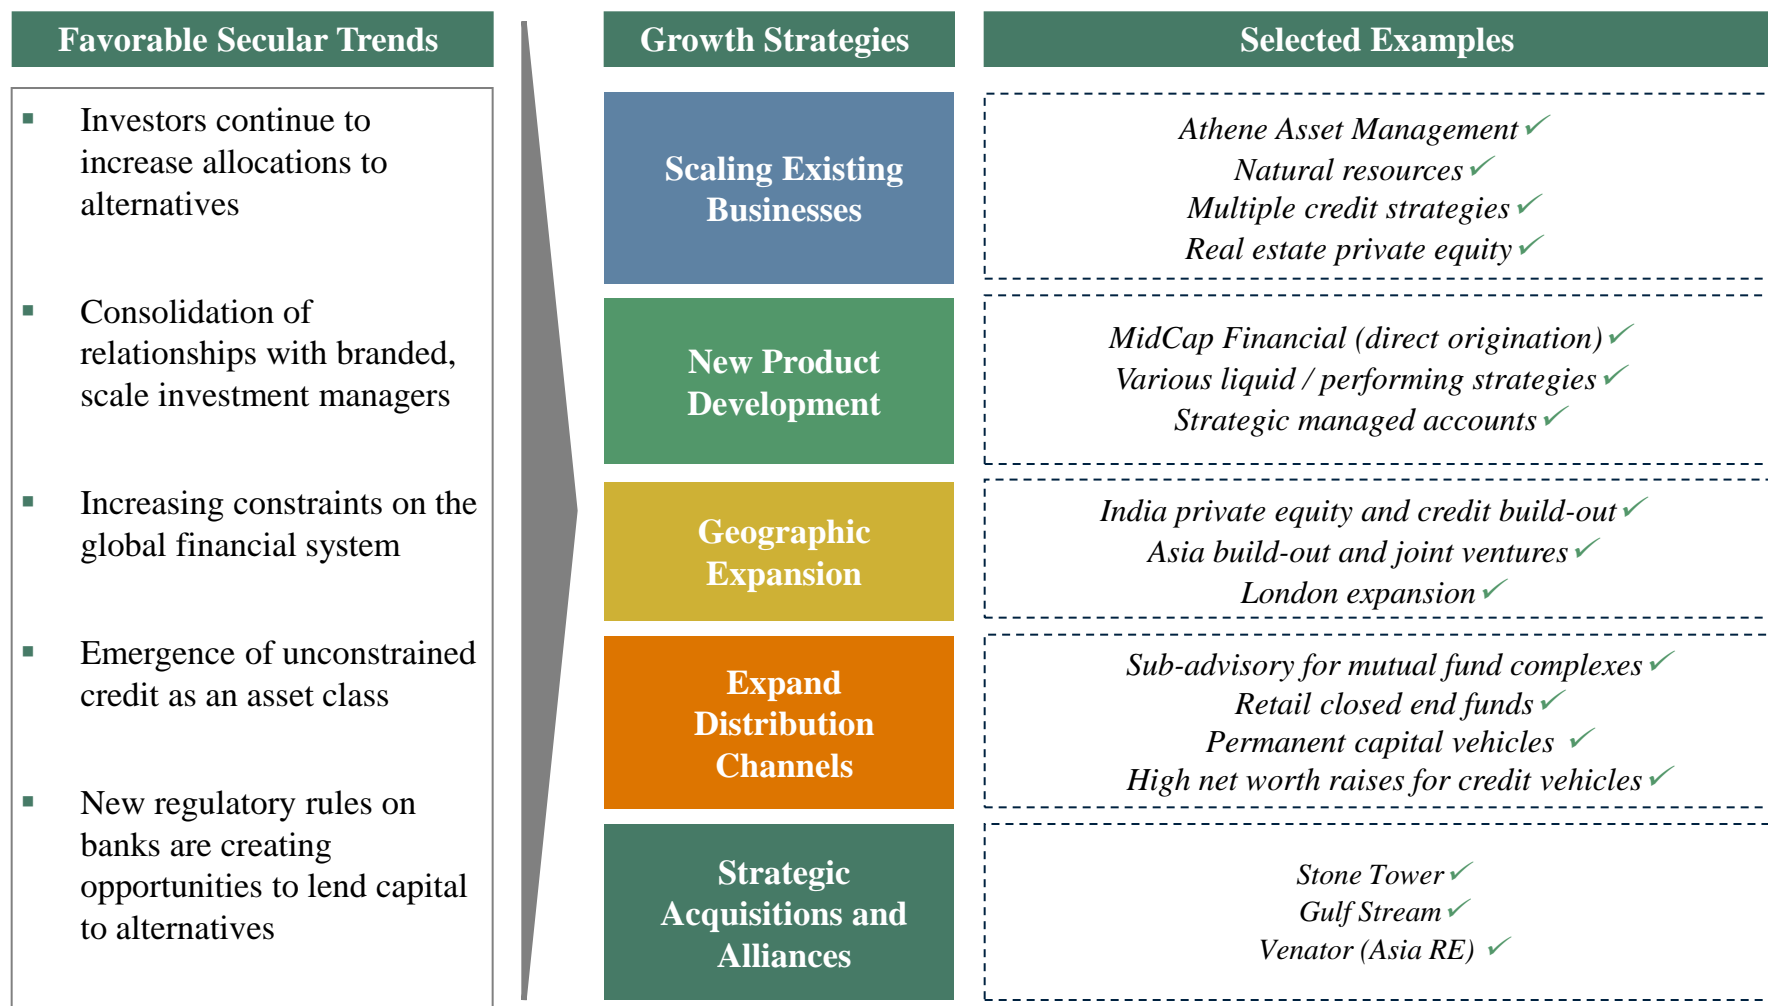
Favorable Secular Trends

▪ Investors continue to increase allocations to alternatives

▪ Consolidation of relationships with branded, scale investment managers

▪ Increasing constraints on the global financial system

▪ Emergence of unconstrained credit as an asset class

▪ New regulatory rules on banks are creating opportunities to lend capital to alternatives

Growth Strategies

Scaling Existing Businesses

New Product Development

Geographic Expansion

Expand Distribution Channels

Strategic Acquisitions and Alliances

Selected Examples

*Athene Asset Management* ✓
*Natural resources* ✓
*Multiple credit strategies* ✓
*Real estate private equity* ✓

*MidCap Financial (direct origination)* ✓
*Various liquid / performing strategies* ✓
*Strategic managed accounts* ✓

*India private equity and credit build-out* ✓
*Asia build-out and joint ventures* ✓
*London expansion* ✓

*Sub-advisory for mutual fund complexes* ✓
*Retail closed end funds* ✓
*Permanent capital vehicles* ✓
*High net worth raises for credit vehicles* ✓

*Stone Tower* ✓
*Gulf Stream* ✓
*Venator (Asia RE)* ✓